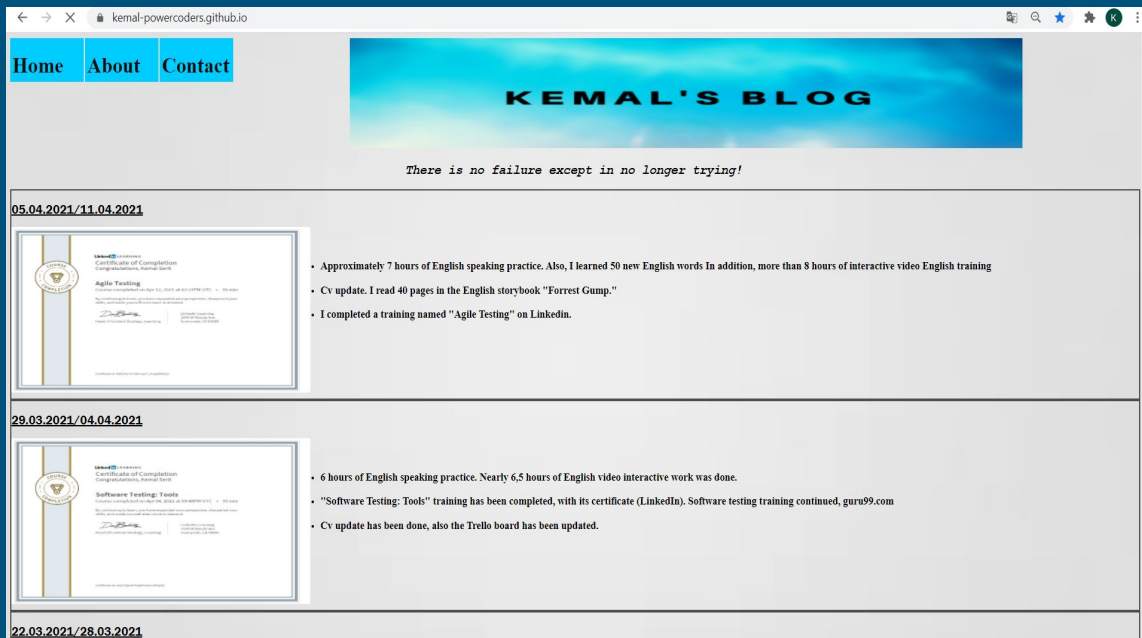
kemal-powercoders.github.io

K

Home About Contact

KEMAL'S BLOG

There is no failure except in no longer trying!

05.04.2021/11.04.2021

Linked in LEARNING
Certificate of Completion
Congratulations, Kemal Serit
Agile Testing
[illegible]

- Approximately 7 hours of English speaking practice. Also, I learned 50 new English words In addition, more than 8 hours of interactive video English training
- Cv update. I read 40 pages in the English storybook "Forrest Gump."
- I completed a training named "Agile Testing" on Linkedin.

29.03.2021/04.04.2021

Linked in LEARNING
Certificate of Completion
Congratulations, Kemal Serit
Software Testing: Tools
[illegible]

- 6 hours of English speaking practice. Nearly 6,5 hours of English video interactive work was done.
- "Software Testing: Tools" training has been completed, with its certificate (LinkedIn). Software testing training continued, guru99.com
- Cv update has been done, also the Trello board has been updated.

22.03.2021/28.03.2021